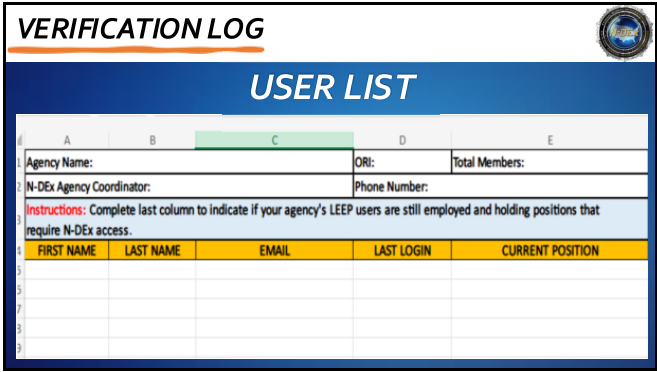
VERIFICATION LOG

N-DEx

USER LIST

| | A | B | C | D | E |
|---|---|---|---|---|---|
| 1 | Agency Name: | | | ORI: | Total Members: |
| 2 | N-DEx Agency Coordinator: | | | Phone Number: | |
| 3 | Instructions: Complete last column to indicate if your agency's LEEP users are still employed and holding positions that require N-DEx access. | | | | |
| 4 | FIRST NAME | LAST NAME | EMAIL | LAST LOGIN | CURRENT POSITION |
| 5 | | | | | |
| 6 | | | | | |
| 7 | | | | | |
| 8 | | | | | |
| 9 | | | | | |